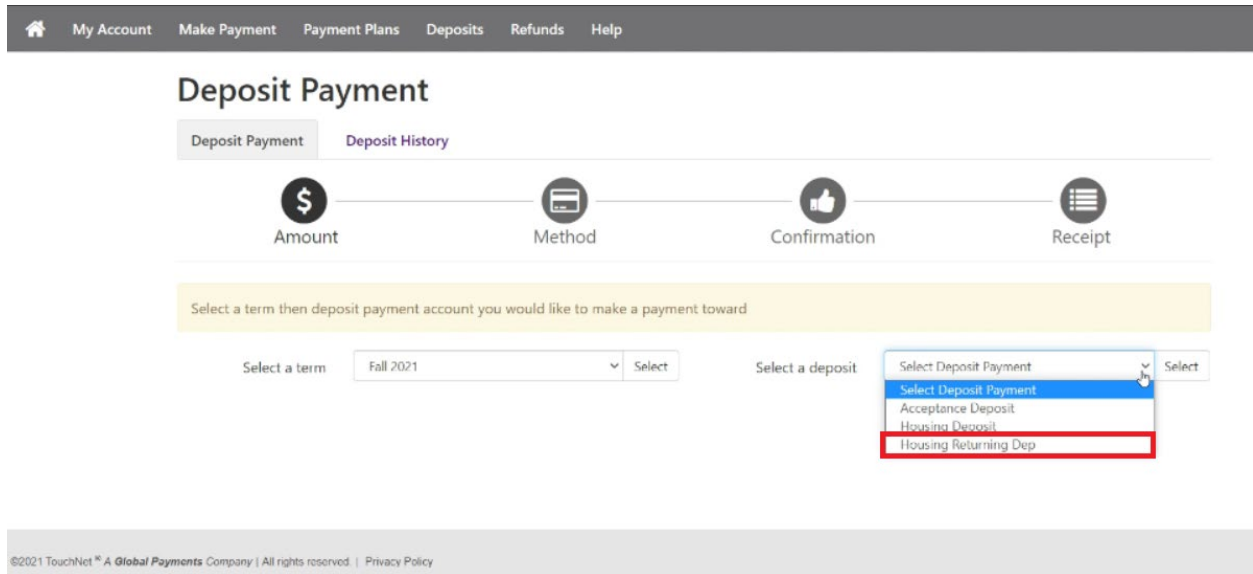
My Account Make Payment Payment Plans Deposits Refunds Help

Deposit Payment

Deposit Payment Deposit History

Amount Method Confirmation Receipt

Select a term then deposit payment account you would like to make a payment toward

Select a term Fall 2021 Select

Select a deposit Select Deposit Payment Select

Select Deposit Payment
Acceptance Deposit
Housing Deposit
Housing Returning Dep

©2021 TouchNet® A Global Payments Company | All rights reserved. | Privacy Policy